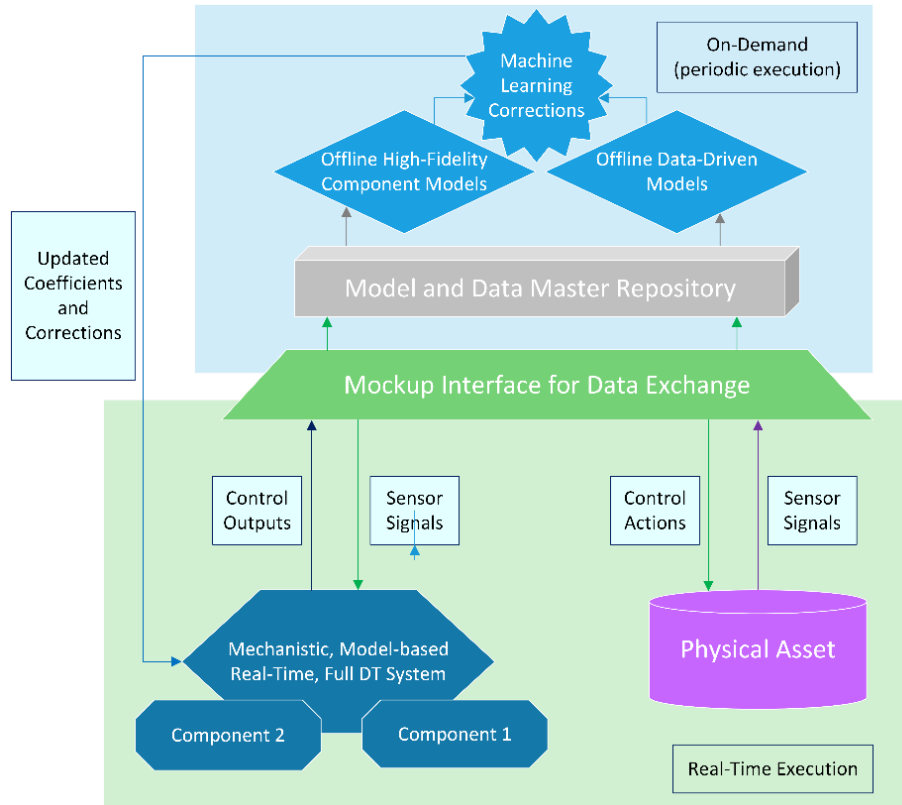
Machine Learning Corrections

On-Demand (periodic execution)

Offline High-Fidelity Component Models

Offline Data-Driven Models

Updated Coefficients and Corrections

Model and Data Master Repository

Mockup Interface for Data Exchange

Control Outputs

Sensor Signals

Control Actions

Sensor Signals

Mechanistic, Model-based Real-Time, Full DT System

Physical Asset

Component 2

Component 1

Real-Time Execution